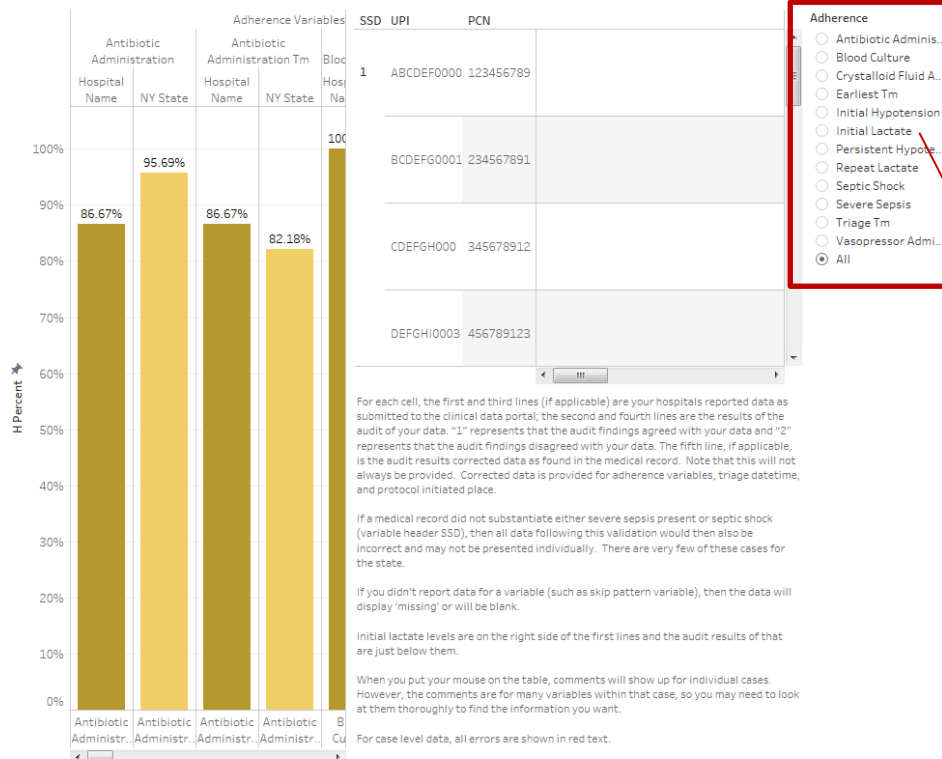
Adherence Variables

| Antibiotic Administration | | Antibiotic Administration Tm | | Bloc |
|---|---|---|---|---|
| Hospital Name | NY State | Hospital Name | NY State | Hosp Na |
| 86.67% | 95.69% | 86.67% | 82.18% | 100 |
| Antibiotic Administr.. | Antibiotic Administr.. | Antibiotic Administr.. | Antibiotic Administr.. | B Cu |

100%
90%
80%
70%
60%
50%
40%
30%
20%
10%
0%

H Percent

| SSD | UPI | PCN |
|---|---|---|
| 1 | ABCDEF0000 | 123456789 |
| | BCDEFG0001 | 234567891 |
| | CDEFGH000 | 345678912 |
| | DEFGHI0003 | 456789123 |

Adherence
Antibiotic Adminis..
Blood Culture
Crystalloid Fluid A..
Earliest Tm
Initial Hypotension
Initial Lactate
Persistent Hypote..
Repeat Lactate
Septic Shock
Severe Sepsis
Triage Tm
Vasopressor Admi..
All

For each cell, the first and third lines (if applicable) are your hospitals reported data as submitted to the clinical data portal; the second and fourth lines are the results of the audit of your data. "1" represents that the audit findings agreed with your data and "2" represents that the audit findings disagreed with your data. The fifth line, if applicable, is the audit results corrected data as found in the medical record. Note that this will not always be provided. Corrected data is provided for adherence variables, triage datetime, and protocol initiated place.

If a medical record did not substantiate either severe sepsis present or septic shock (variable header SSD), then all data following this validation would then also be incorrect and may not be presented individually. There are very few of these cases for the state.

If you didn't report data for a variable (such as skip pattern variable), then the data will display 'missing' or will be blank.

Initial lactate levels are on the right side of the first lines and the audit results of that are just below them.

When you put your mouse on the table, comments will show up for individual cases. However, the comments are for many variables within that case, so you may need to look at them thoroughly to find the information you want.

For case level data, all errors are shown in red text.